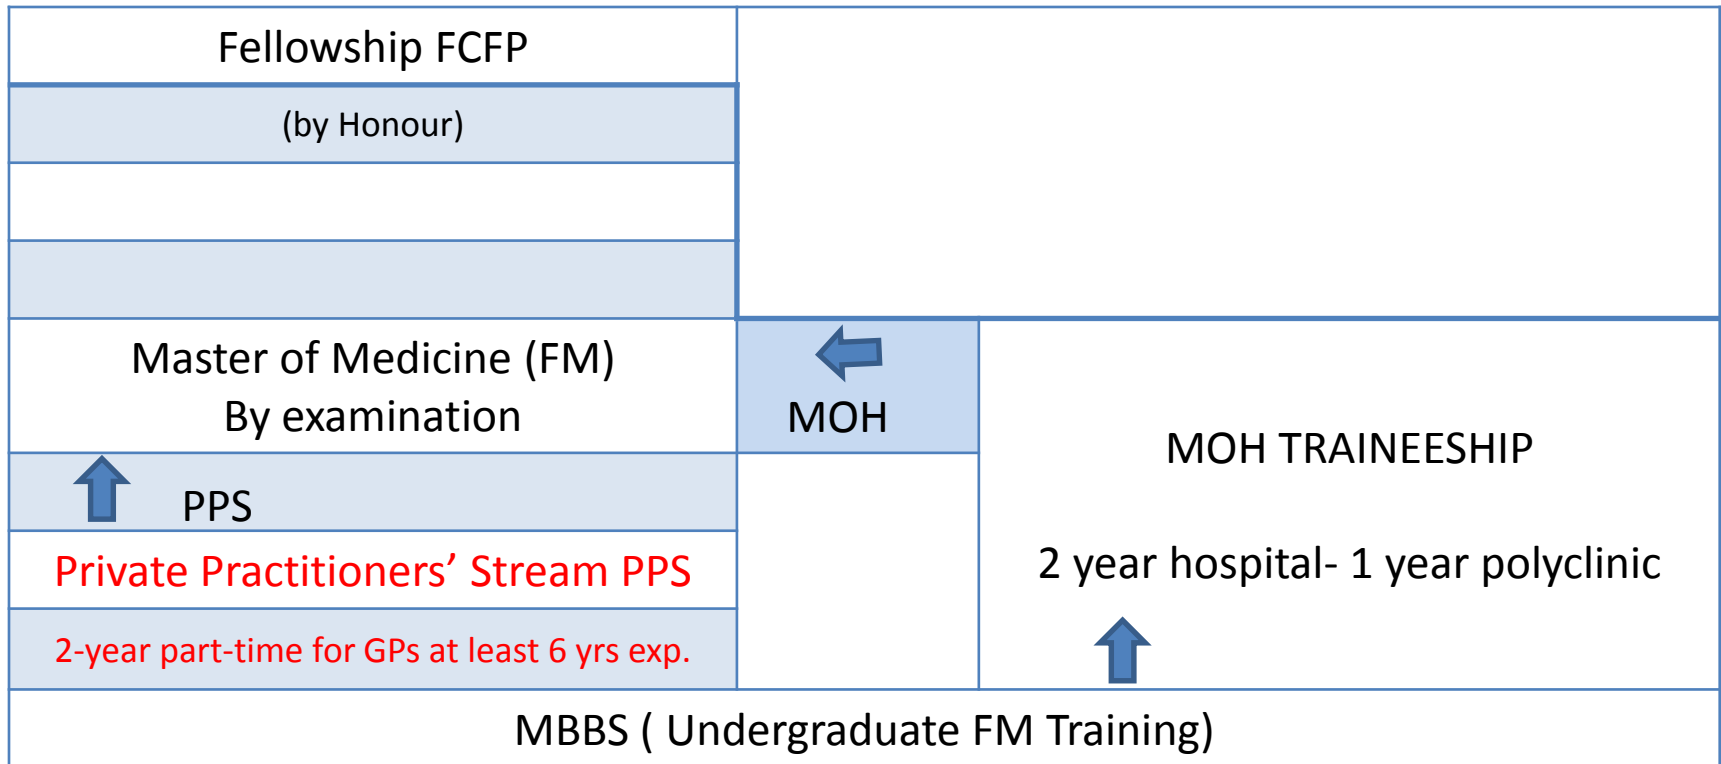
Fellowship FCFP

(by Honour)

Master of Medicine (FM)
By examination

MOH

PPS

MOH TRAINEESHIP

Private Practitioners' Stream PPS

2 year hospital- 1 year polyclinic

2-year part-time for GPs at least 6 yrs exp.

MBBS ( Undergraduate FM Training)